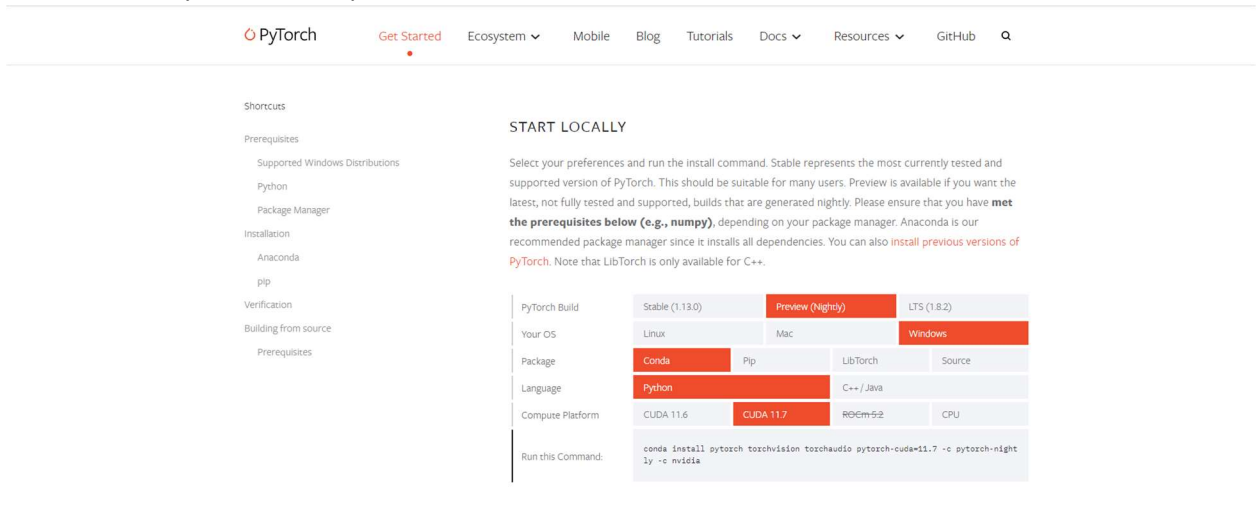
PyTorch Get Started Ecosystem Mobile Blog Tutorials Docs Resources GitHub

Shortcuts

Prerequisites

Supported Windows Distributions

Python

Package Manager

Installation

Anaconda

pip

Verification

Building from source

Prerequisites

START LOCALLY

Select your preferences and run the install command. Stable represents the most currently tested and supported version of PyTorch. This should be suitable for many users. Preview is available if you want the latest, not fully tested and supported, builds that are generated nightly. Please ensure that you have **met the prerequisites below (e.g., numpy)**, depending on your package manager. Anaconda is our recommended package manager since it installs all dependencies. You can also install previous versions of PyTorch. Note that LibTorch is only available for C++.

| PyTorch Build | Stable (1.13.0) | Preview (Nightly) | LTS (1.8.2) | |
|---|---|---|---|---|
| Your OS | Linux | Mac | Windows | |
| Package | Conda | Pip | LibTorch | Source |
| Language | Python | C++ / Java | | |
| Compute Platform | CUDA 11.6 | CUDA 11.7 | ~~ROCm 5.2~~ | CPU |
| Run this Command: | conda install pytorch torchvision torchaudio pytorch-cuda=11.7 -c pytorch-nightly -c nvidia | | | |